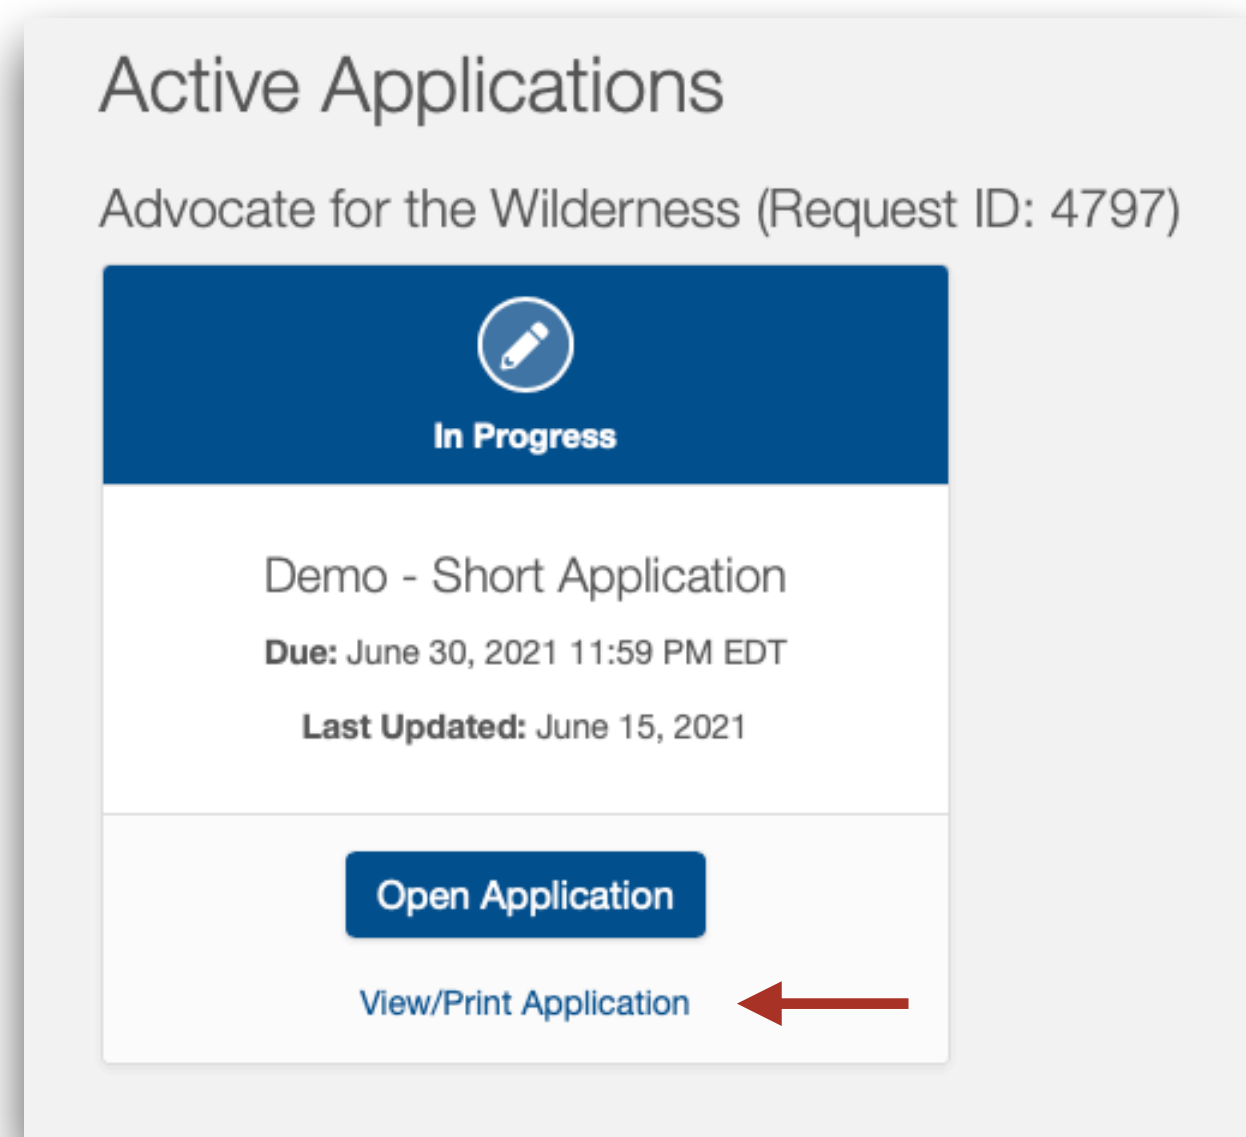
Active Applications

Advocate for the Wilderness (Request ID: 4797)

In Progress

Demo - Short Application

**Due:** June 30, 2021 11:59 PM EDT

**Last Updated:** June 15, 2021

Open Application

View/Print Application